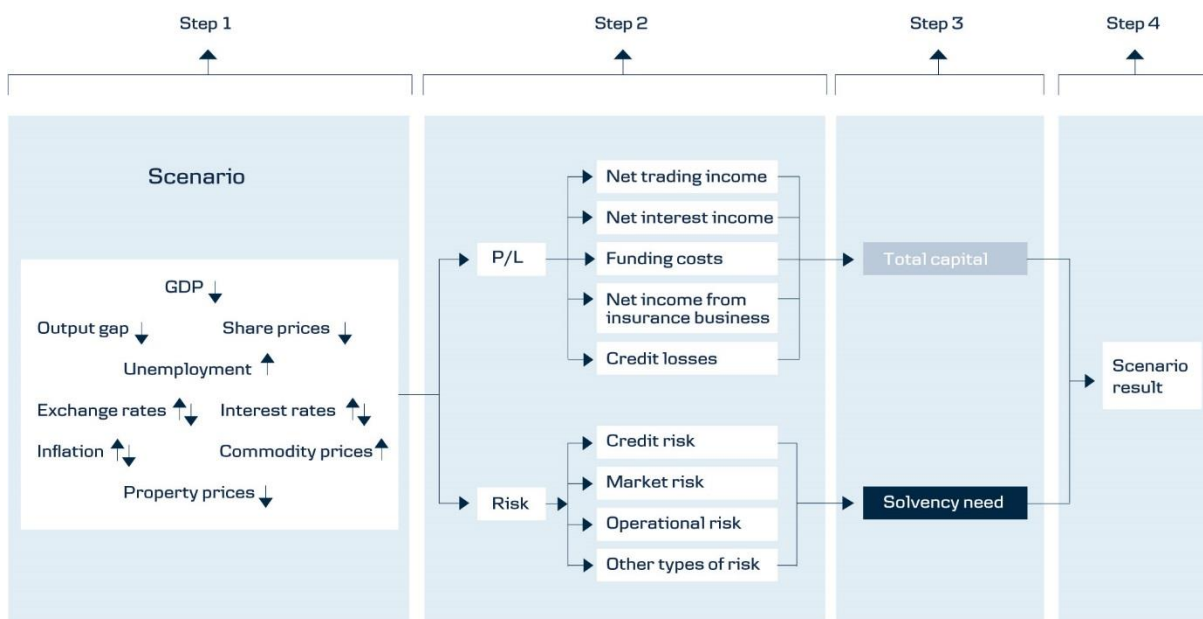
Step 1

Step 2

Step 3

Step 4

Scenario

GDP

Output gap

Share prices

Unemployment

Exchange rates

Interest rates

Inflation

Commodity prices

Property prices

P/L

Net trading income

Net interest income

Funding costs

Net income from insurance business

Credit losses

Risk

Credit risk

Market risk

Operational risk

Other types of risk

Total capital

Solvency need

Scenario result